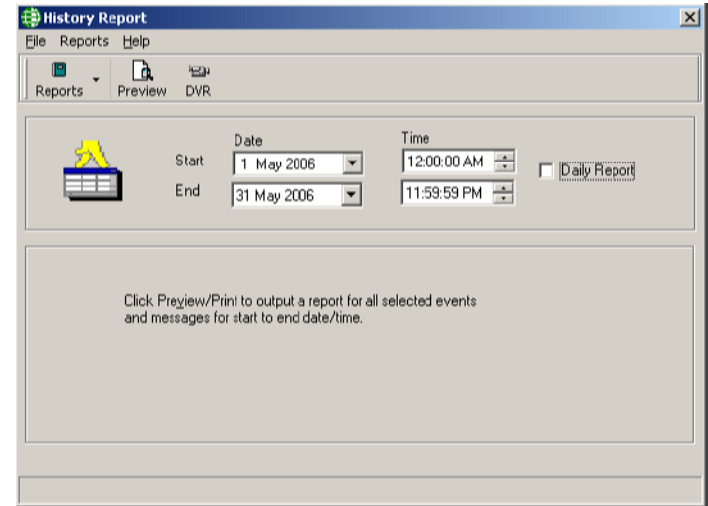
History Report

File Reports Help

Reports Preview DVR

Date
Time

Start 1 May 2006 12:00:00 AM
Daily Report

End 31 May 2006 11:59:59 PM

Click Preview/Print to output a report for all selected events and messages for start to end date/time.